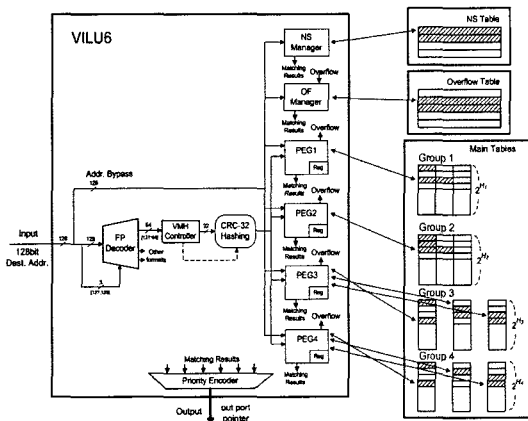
VILU6

NS Manager

NS Table

Matching Results

Overflow

OF Manager

Overflow Table

Matching Results

Overflow

Main Tables

PEG1

Reg

Group 1

$2^{H_1}$

Addr. Bypass

128

Matching Results

Overflow

Input

128bit Dest. Addr.

128

128

FP Decoder

64

[127:64]

VMH Controller

32

CRC-32 Hashing

PEG2

Reg

Group 2

$2^{H_2}$

Other formats

5

[127:123]

Matching Results

Overflow

PEG3

Reg

Group 3

$2^{H_3}$

Matching Results

Overflow

PEG4

Reg

Group 4

$2^{H_4}$

Matching Results

Matching Results

Priority Encoder

Output

out port pointer